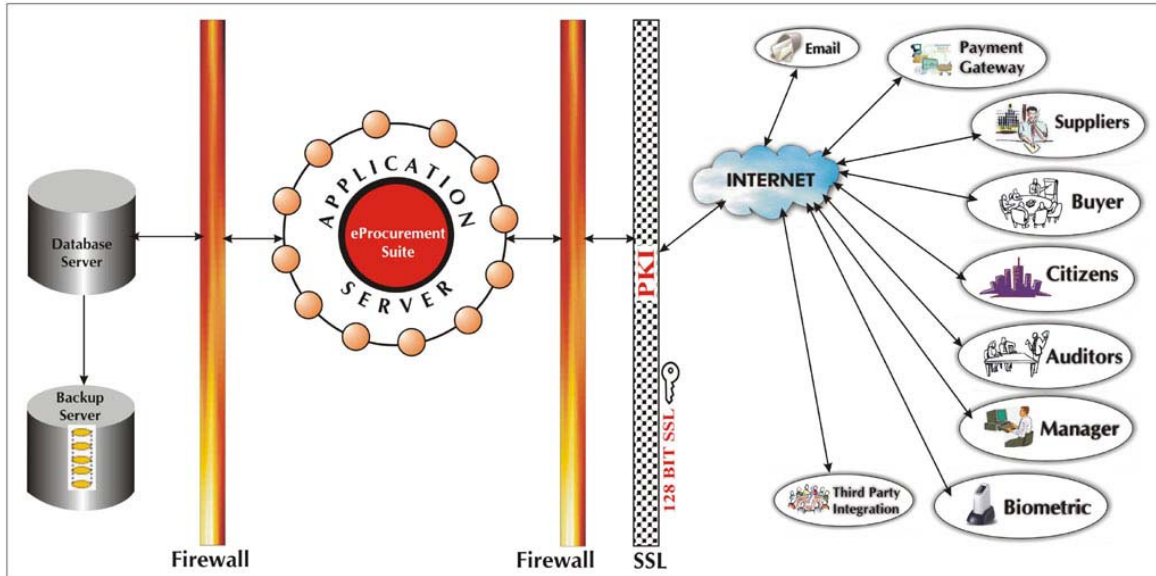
Database Server

Backup Server

Firewall

APPLICATION SERVER

eProcurement Suite

Firewall

PKI

128 BIT SSL

SSL

INTERNET

Email

Payment Gateway

Suppliers

Buyer

Citizens

Auditors

Manager

Biometric

Third Party Integration